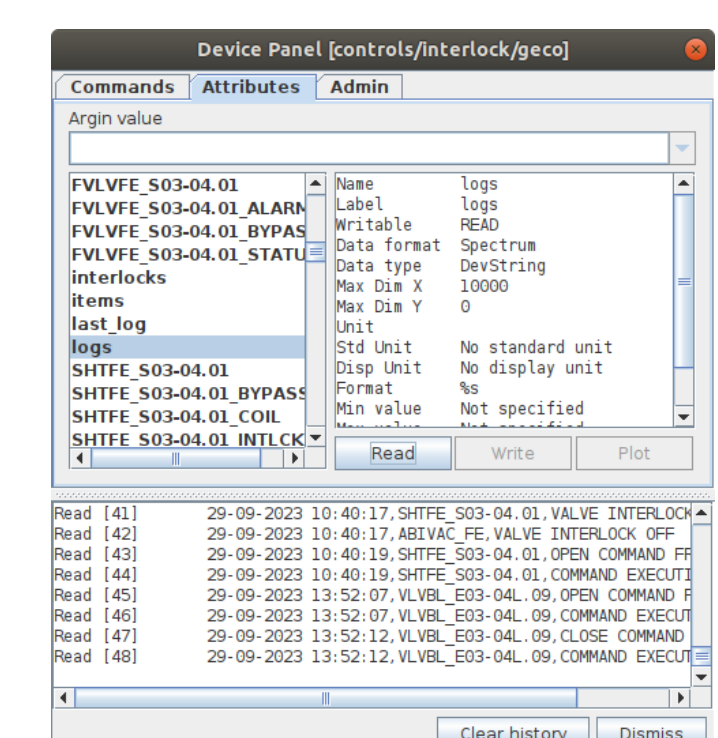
Device Panel [controls/interlock/geco]

Commands | Attributes | Admin

Argin value

FVLVFE_S03-04.01
FVLVFE_S03-04.01_ALARM
FVLVFE_S03-04.01_BYPAS
FVLVFE_S03-04.01_STATU
interlocks
items
last_log
logs
SHTFE_S03-04.01
SHTFE_S03-04.01_BYPASS
SHTFE_S03-04.01_COIL
SHTFE_S03-04.01_INTLCK

| | |
|---|---|
| Name | logs |
| Label | logs |
| Writable | READ |
| Data format | Spectrum |
| Data type | DevString |
| Max Dim X | 10000 |
| Max Dim Y | 0 |
| Unit | |
| Std Unit | No standard unit |
| Disp Unit | No display unit |
| Format | %s |
| Min value | Not specified |
| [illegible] | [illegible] |

Read Write Plot

Read [41] 29-09-2023 10:40:17,SHTFE_S03-04.01,VALVE INTERLOCK
Read [42] 29-09-2023 10:40:17,ABIVAC_FE,VALVE INTERLOCK OFF
Read [43] 29-09-2023 10:40:19,SHTFE_S03-04.01,OPEN COMMAND FR
Read [44] 29-09-2023 10:40:19,SHTFE_S03-04.01,COMMAND EXECUTI
Read [45] 29-09-2023 13:52:07,VLVBL_E03-04L.09,OPEN COMMAND F
Read [46] 29-09-2023 13:52:07,VLVBL_E03-04L.09,COMMAND EXECUT
Read [47] 29-09-2023 13:52:12,VLVBL_E03-04L.09,CLOSE COMMAND
Read [48] 29-09-2023 13:52:12,VLVBL_E03-04L.09,COMMAND EXECUT

Clear history Dismiss